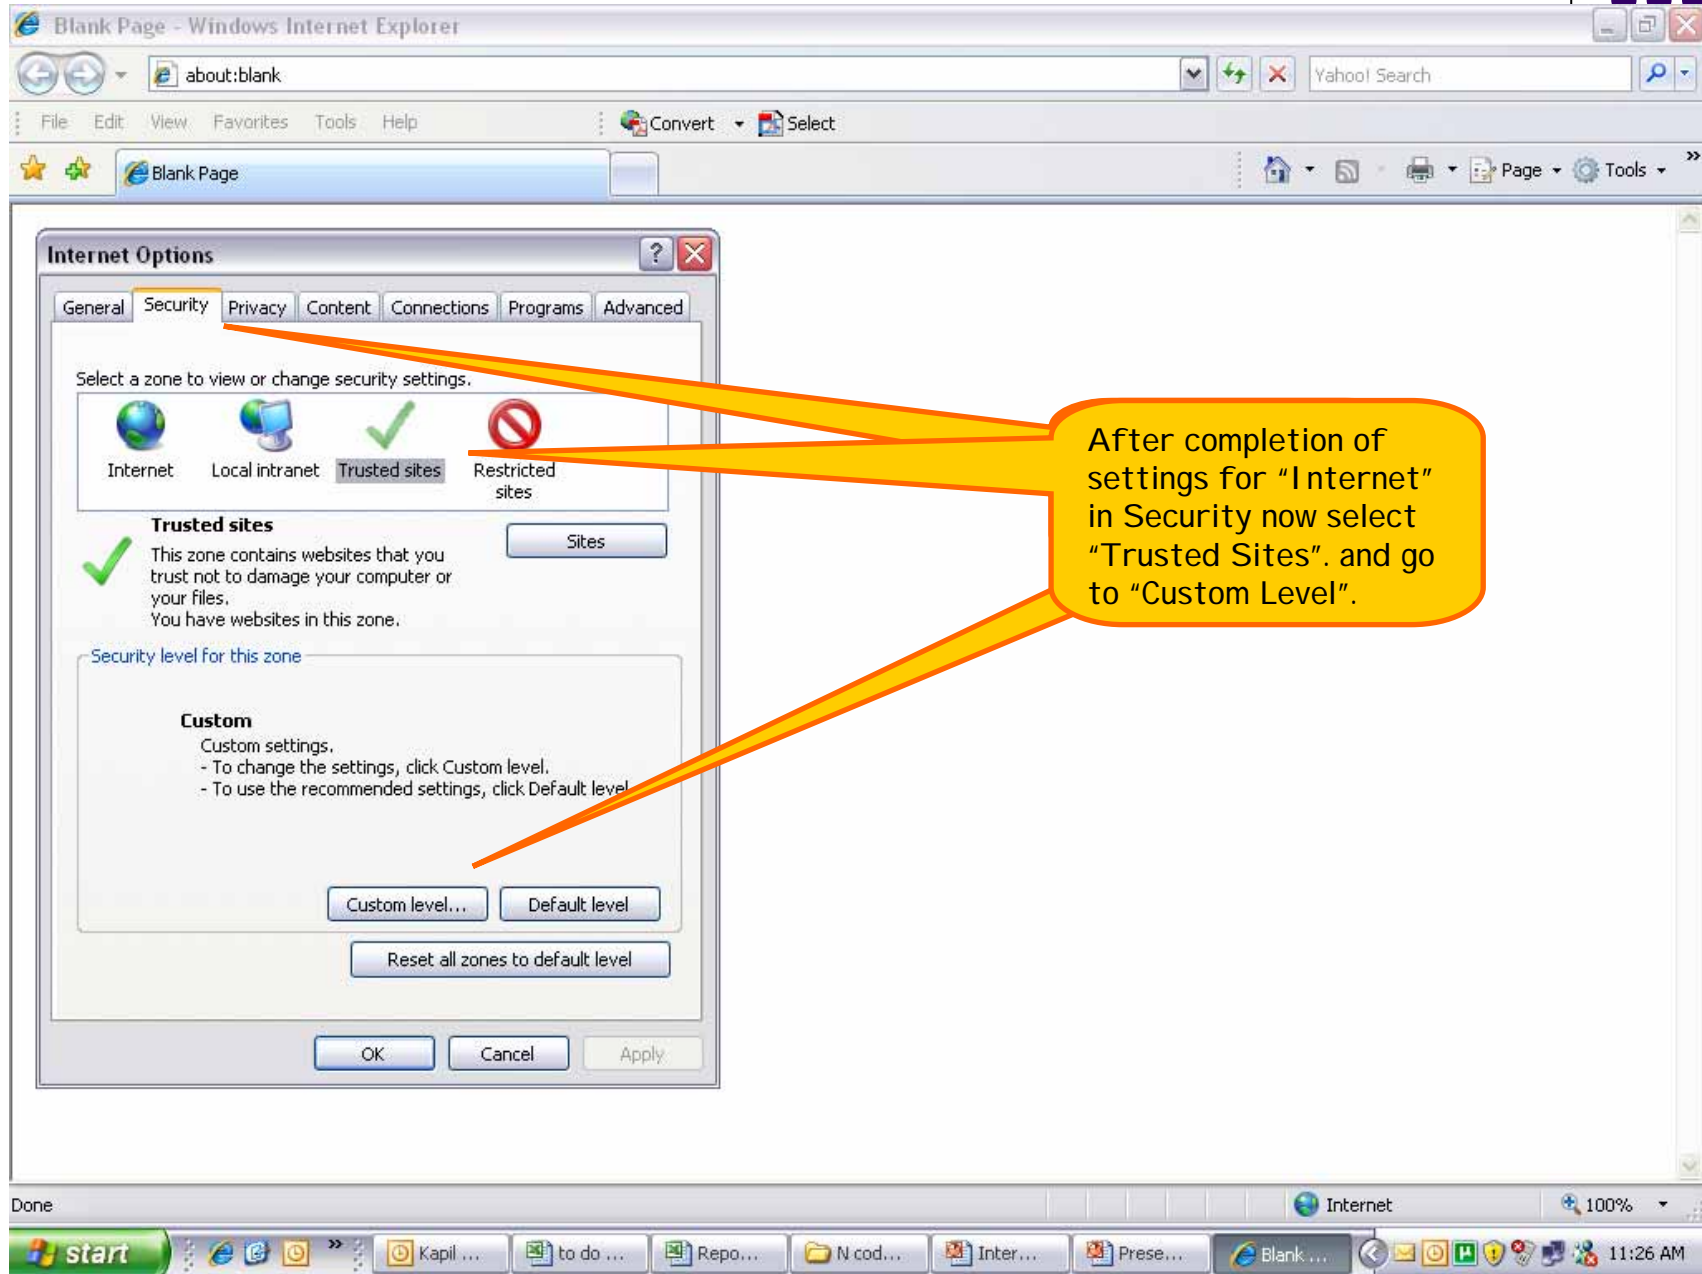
Blank Page - Windows Internet Explorer

about:blank

Yahoo! Search

File Edit View Favorites Tools Help

Convert Select

Blank Page

Page Tools

Internet Options

General Security Privacy Content Connections Programs Advanced

Select a zone to view or change security settings.

Internet Local intranet Trusted sites Restricted sites

Trusted sites

This zone contains websites that you trust not to damage your computer or your files.
You have websites in this zone.

Sites

Security level for this zone

Custom
Custom settings.
- To change the settings, click Custom level.
- To use the recommended settings, click Default level.

Custom level... Default level

Reset all zones to default level

OK Cancel Apply

After completion of settings for "Internet" in Security now select "Trusted Sites". and go to "Custom Level".

Done

Internet

100%

start

Kapil ... to do ... Repo... N cod... Inter... Prese... Blank ...

11:26 AM